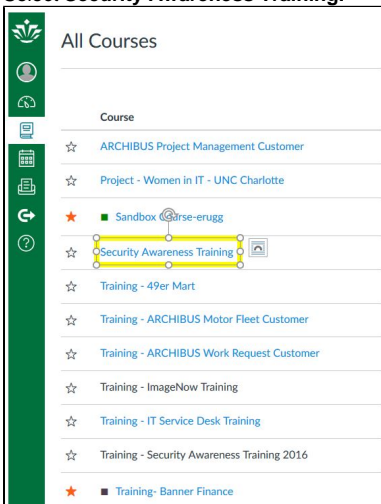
Select Security Awareness Training.

All Courses

Course

ARCHIBUS Project Management Customer

Project - Women in IT - UNC Charlotte

Sandbox C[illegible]rse-erugg

Security Awareness Training

Training - 49er Mart

Training - ARCHIBUS Motor Fleet Customer

Training - ARCHIBUS Work Request Customer

Training - ImageNow Training

Training - IT Service Desk Training

Training - Security Awareness Training 2016

Training- Banner Finance